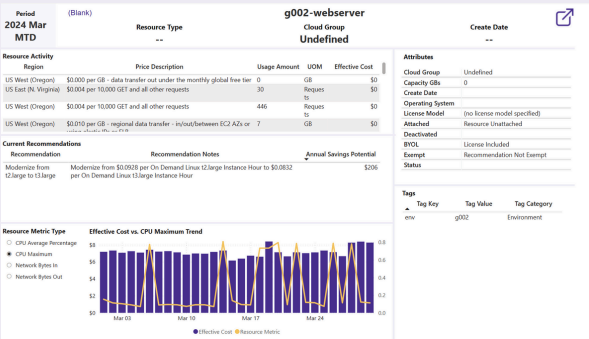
Period
2024 Mar MTD

(Blank)

g002-webserver

Resource Type
--

Cloud Group
Undefined

Create Date
--

Resource Activity

| Region | Price Description | Usage Amount | UOM | Effective Cost |
|---|---|---|---|---|
| US West (Oregon) | $0.000 per GB - data transfer out under the monthly global free tier | 0 | GB | $0 |
| US East (N. Virginia) | $0.004 per 10,000 GET and all other requests | 30 | Requests | $0 |
| US West (Oregon) | $0.004 per 10,000 GET and all other requests | 446 | Requests | $0 |
| US West (Oregon) | $0.010 per GB - regional data transfer - in/out/between EC2 AZs or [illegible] | 7 | GB | $0 |

Current Recommendations

| Recommendation | Recommendation Notes | Annual Savings Potential |
|---|---|---|
| Modernize from t2.large to t3.large | Modernize from $0.0928 per On Demand Linux t2.large Instance Hour to $0.0832 per On Demand Linux t3.large Instance Hour | $206 |

Resource Metric Type
CPU Average Percentage
CPU Maximum
Network Bytes In
Network Bytes Out

Effective Cost vs. CPU Maximum Trend
$0.8
$0.6
$0.4
$0.2
$0.0
0.8
0.6
0.4
0.2
0.0
Mar 03
Mar 10
Mar 17
Mar 24
Effective Cost
Resource Metric

Attributes

| | |
|---|---|
| Cloud Group | Undefined |
| Capacity GBs | 0 |
| Create Date | |
| Operating System | |
| License Model | (no license model specified) |
| Attached | Resource Unattached |
| Deactivated | |
| BYOL | License Included |
| Exempt | Recommendation Not Exempt |
| Status | |

Tags

| Tag Key | Tag Value | Tag Category |
|---|---|---|
| env | g002 | Environment |